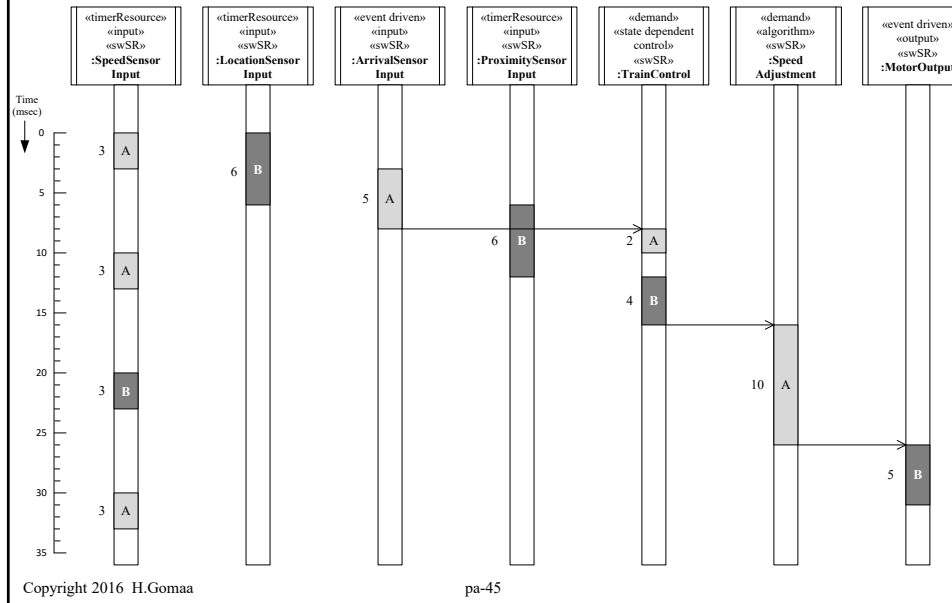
«timerResource»
«input»
«swSR»
:SpeedSensor Input

«timerResource»
«input»
«swSR»
:LocationSensor Input

«event driven»
«input»
«swSR»
:ArrivalSensor Input

«timerResource»
«input»
«swSR»
:ProximitySensor Input

«demand»
«state dependent control»
«swSR»
:TrainControl

«demand»
«algorithm»
«swSR»
:Speed Adjustment

«event driven»
«output»
«swSR»
:MotorOutput

Time (msec)

0
5
10
15
20
25
30
35

3 A
3 A
3 B
3 A

6 B

5 A

6 B

2 A
4 B

10 A

5 B

Copyright 2016 H.Gomaa

pa-45